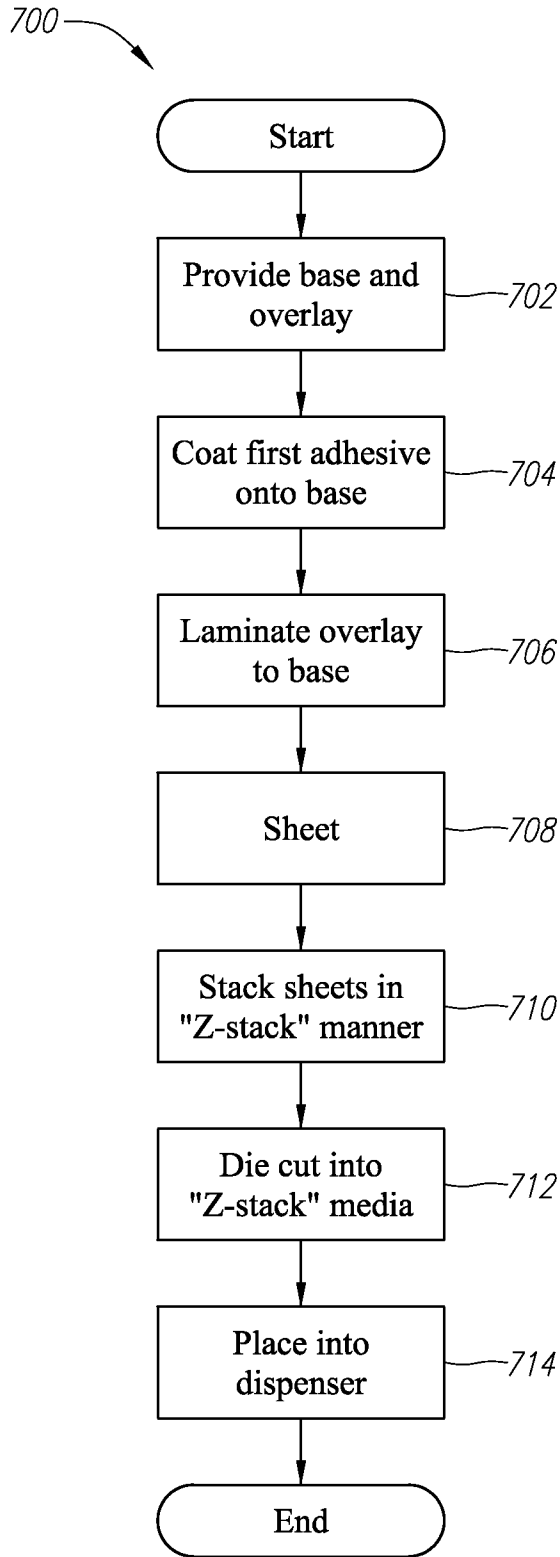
700

Start

Provide base and overlay

702

Coat first adhesive onto base

704

Laminate overlay to base

706

Sheet

708

Stack sheets in "Z-stack" manner

710

Die cut into "Z-stack" media

712

Place into dispenser

714

End